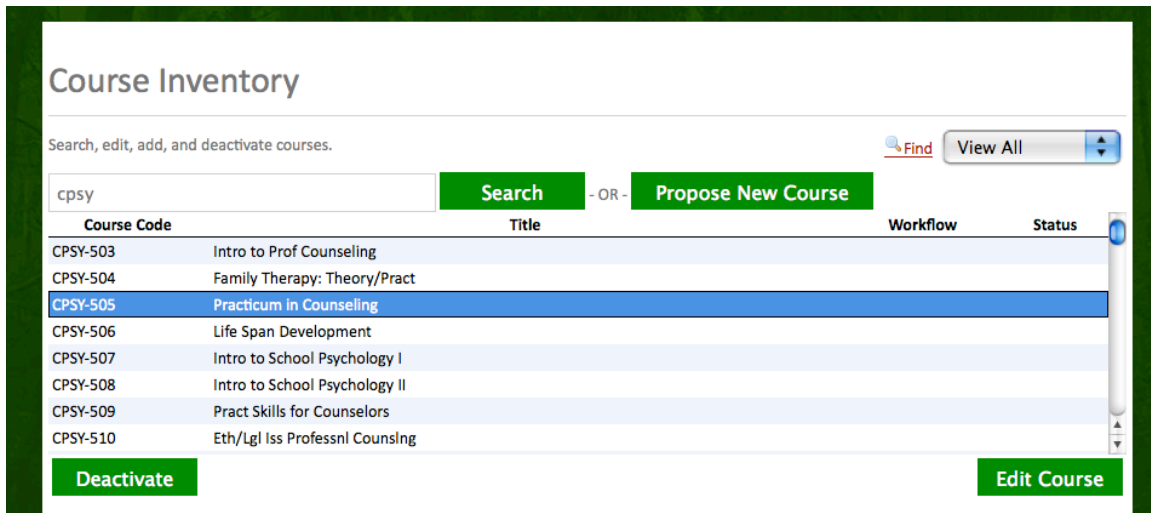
Course Inventory

Search, edit, add, and deactivate courses.

Find View All

cpsy

Search - OR - Propose New Course

| Course Code | Title | Workflow | Status |
|---|---|---|---|
| CPSY-503 | Intro to Prof Counseling | | |
| CPSY-504 | Family Therapy: Theory/Pract | | |
| CPSY-505 | Practicum in Counseling | | |
| CPSY-506 | Life Span Development | | |
| CPSY-507 | Intro to School Psychology I | | |
| CPSY-508 | Intro to School Psychology II | | |
| CPSY-509 | Pract Skills for Counselors | | |
| CPSY-510 | Eth/Lgl Iss Professnl Counslng | | |

Deactivate

Edit Course